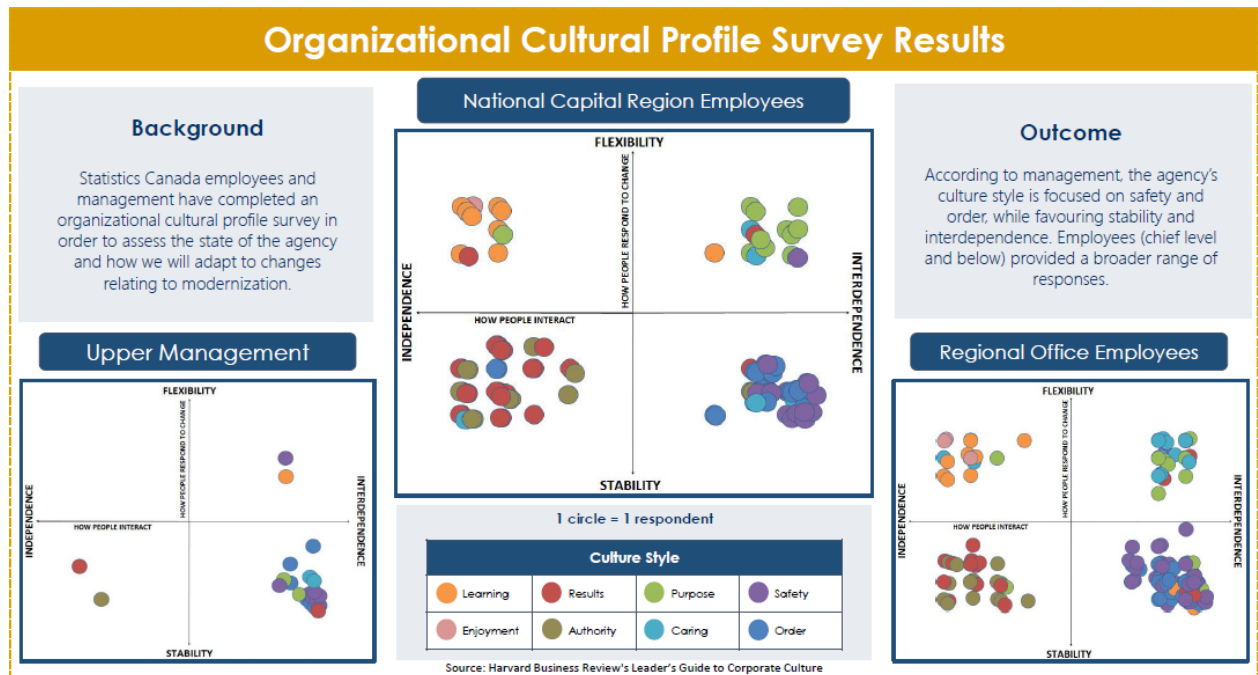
Organizational Cultural Profile Survey Results

Background

Statistics Canada employees and management have completed an organizational cultural profile survey in order to assess the state of the agency and how we will adapt to changes relating to modernization.

National Capital Region Employees

FLEXIBILITY

HOW PEOPLE RESPOND TO CHANGE

INDEPENDENCE

HOW PEOPLE INTERACT

INTERDEPENDENCE

STABILITY

Outcome

According to management, the agency's culture style is focused on safety and order, while favouring stability and interdependence. Employees (chief level and below) provided a broader range of responses.

Upper Management

FLEXIBILITY

HOW PEOPLE RESPOND TO CHANGE

INDEPENDENCE

HOW PEOPLE INTERACT

INTERDEPENDENCE

STABILITY

1 circle = 1 respondent

| Culture Style | | | |
|---|---|---|---|
| Learning | Results | Purpose | Safety |
| Enjoyment | Authority | Caring | Order |

Source: Harvard Business Review's Leader's Guide to Corporate Culture

Regional Office Employees

FLEXIBILITY

HOW PEOPLE RESPOND TO CHANGE

INDEPENDENCE

HOW PEOPLE INTERACT

INTERDEPENDENCE

STABILITY